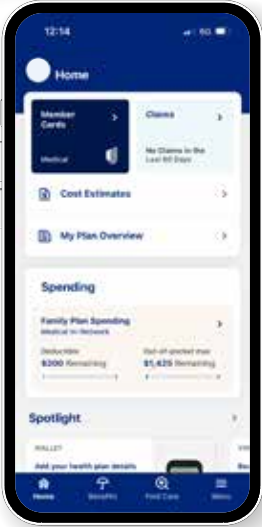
12:14

5G

Home

Member Cards

Medical

Claims

No Claims in the Last 60 Days

Cost Estimates

My Plan Overview

Spending

Family Plan Spending

Medical In-Network

Deductible

$300 Remaining

Out-of-pocket max

$1,625 Remaining

Spotlight

WALLET

Add your health plan details

Home

Benefits

Find Care

Menu